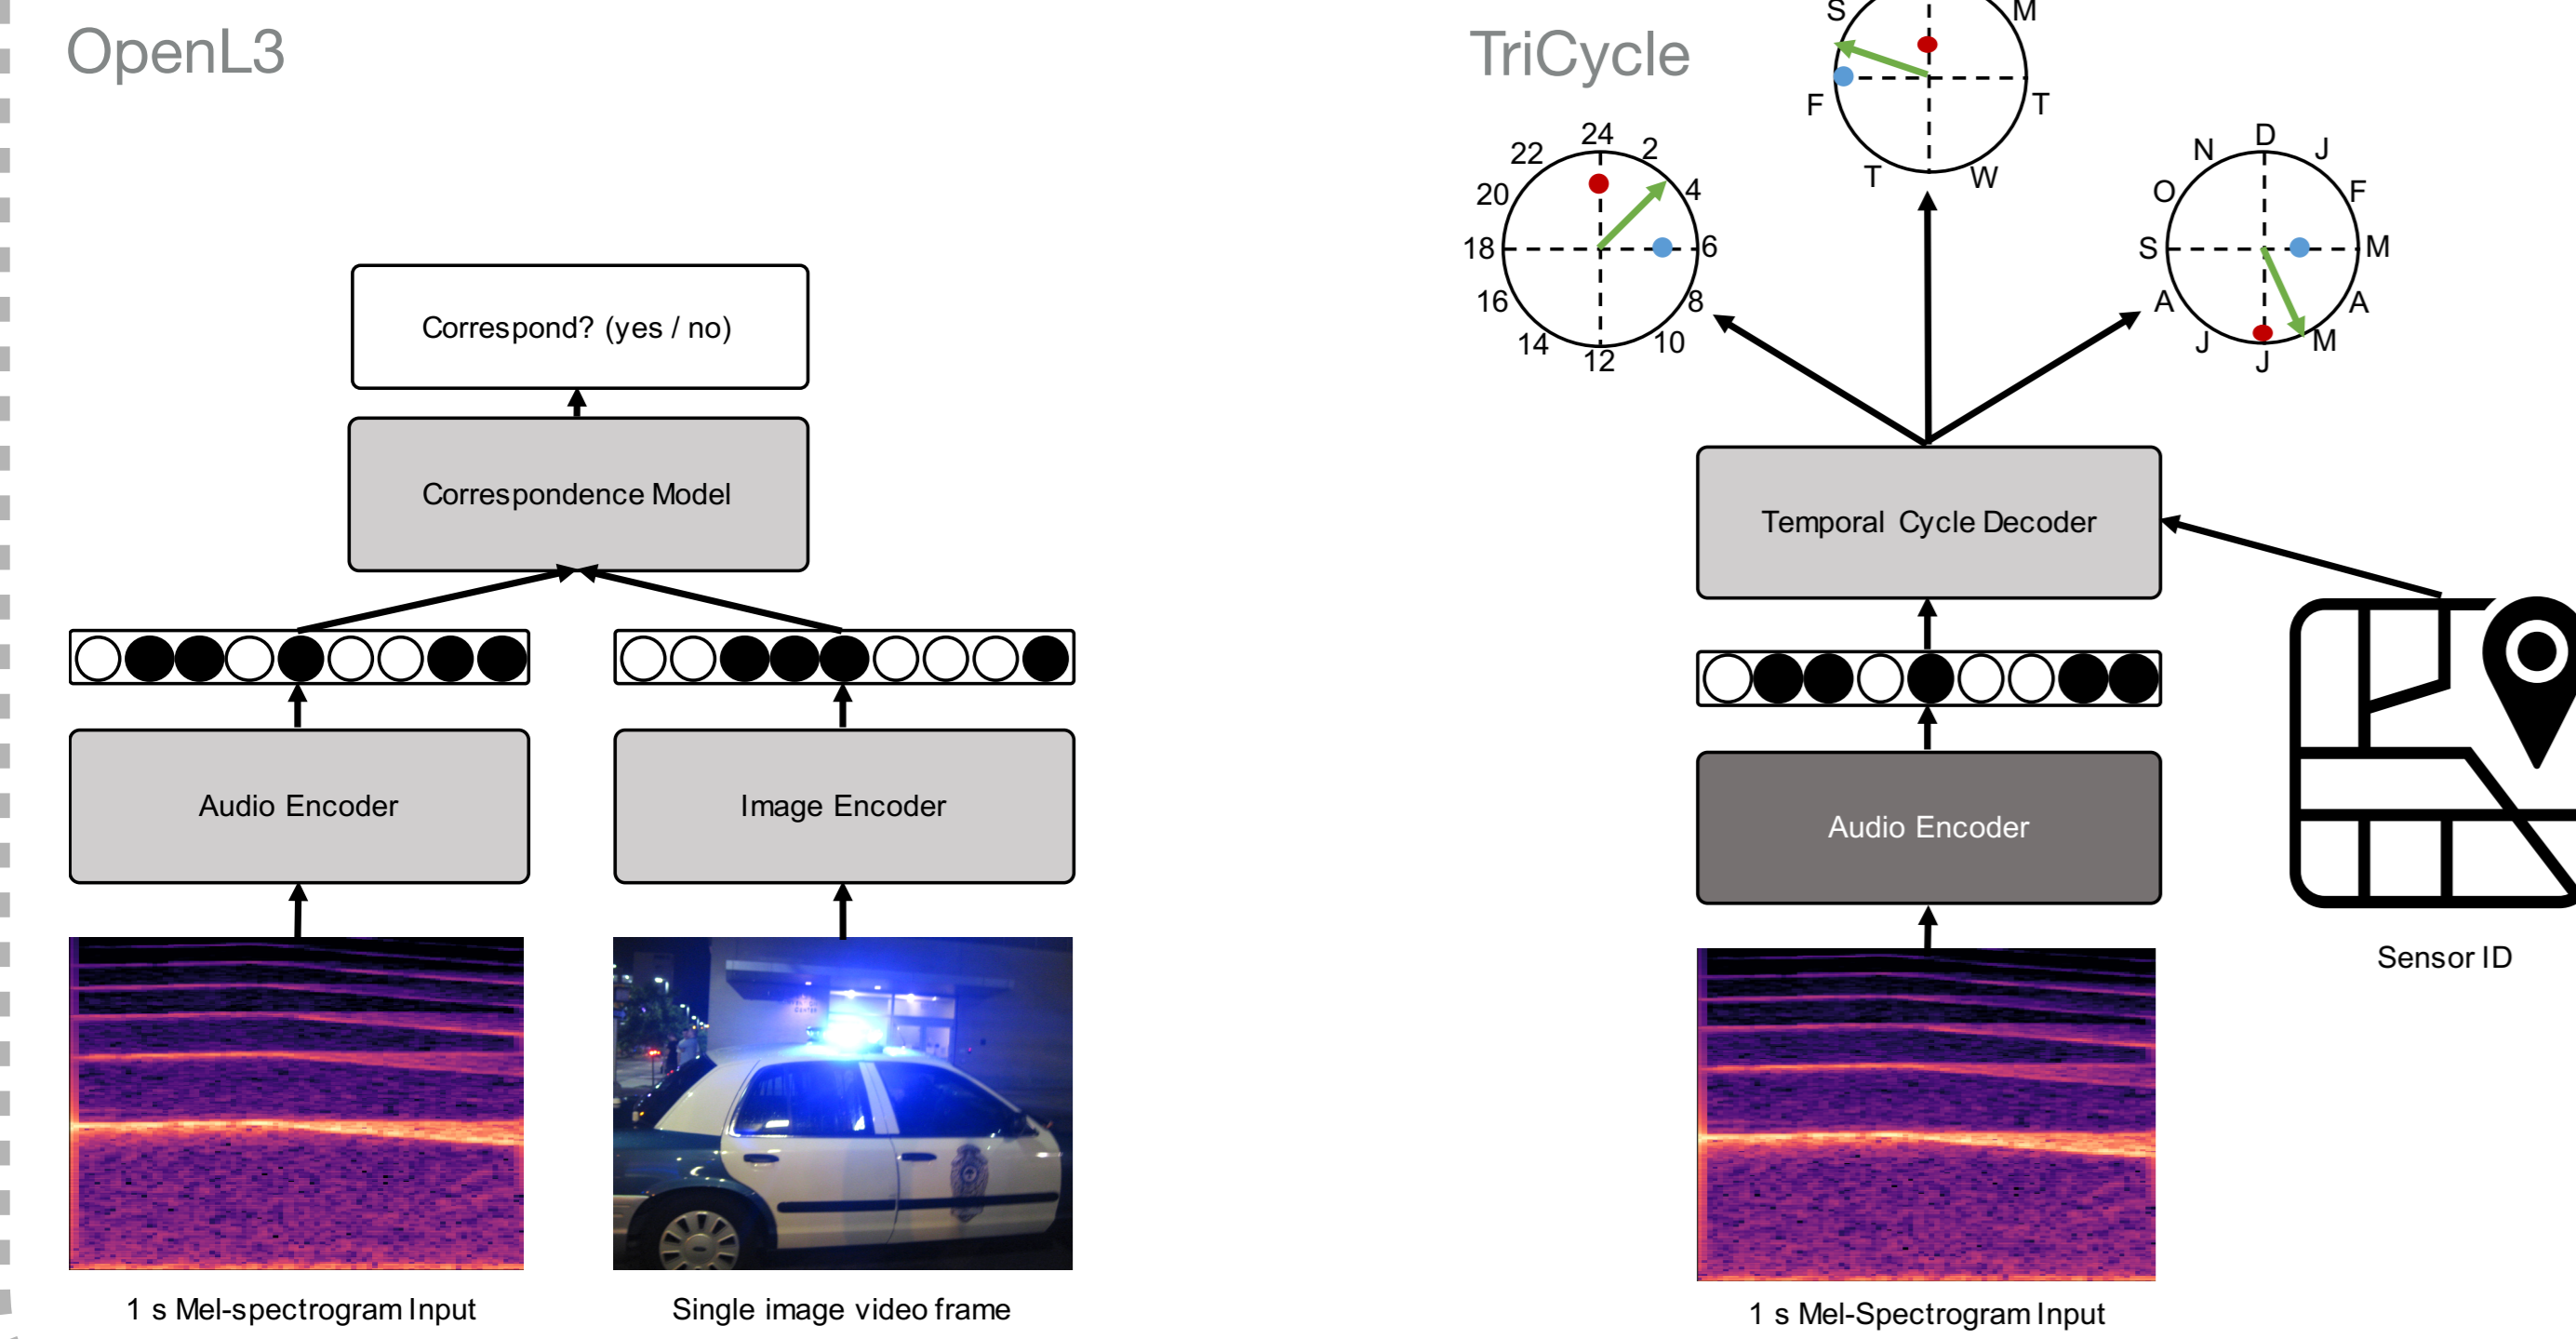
OpenL3

Correspond? (yes / no)

Correspondence Model

Audio Encoder

Image Encoder

1 s Mel-spectrogram Input

Single image video frame

TriCycle

S
M
F
T
T
W

24
2
22
4
20
18
6
16
8
14
10
12

N
D
J
O
F
S
M
A
A
J
J
M

Temporal Cycle Decoder

Audio Encoder

1 s Mel-Spectrogram Input

Sensor ID